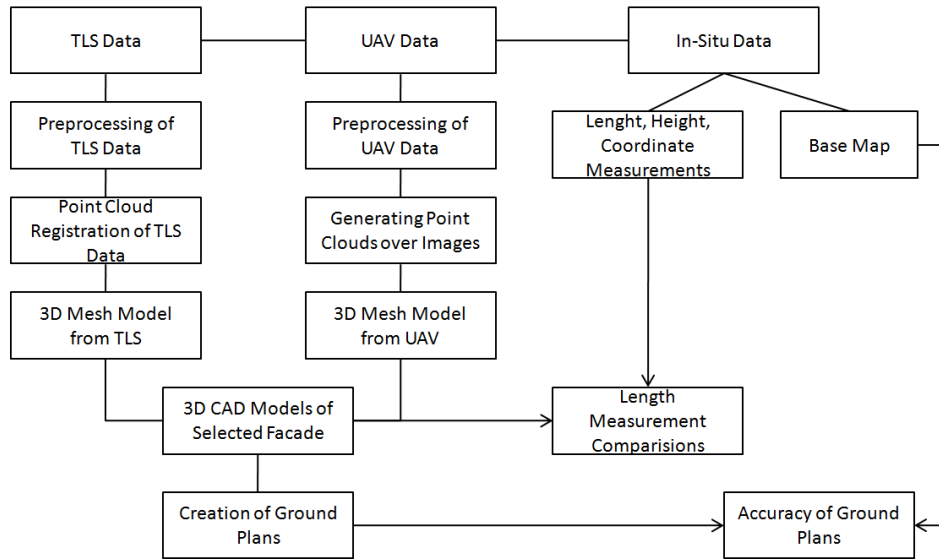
TLS Data

UAV Data

In-Situ Data

Preprocessing of TLS Data

Preprocessing of UAV Data

Lenght, Height, Coordinate Measurements

Base Map

Point Cloud Registration of TLS Data

Generating Point Clouds over Images

3D Mesh Model from TLS

3D Mesh Model from UAV

3D CAD Models of Selected Facade

Length Measurement Comparisions

Creation of Ground Plans

Accuracy of Ground Plans